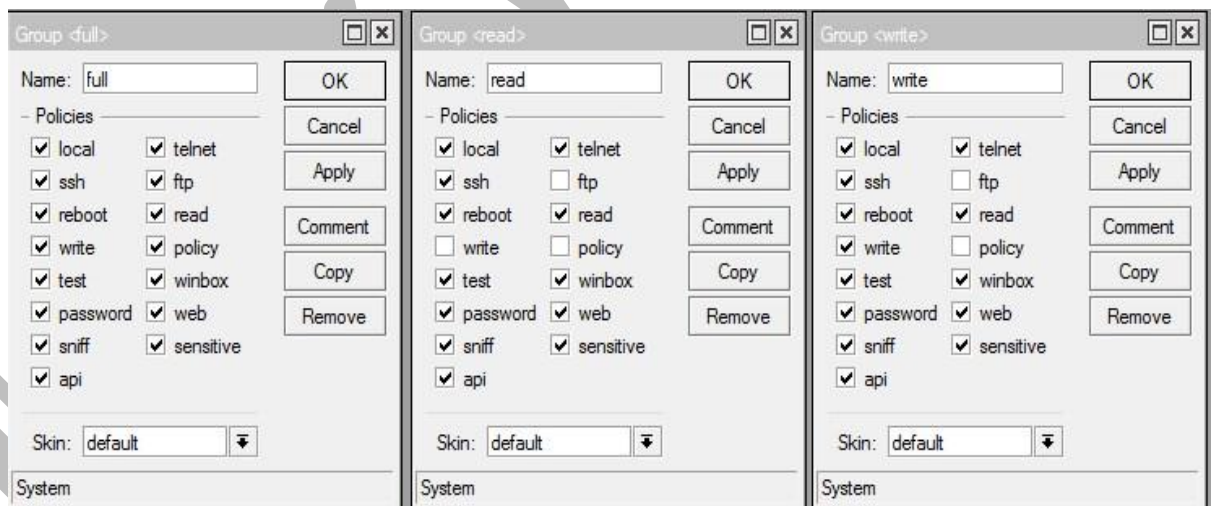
Group <full>

Name: full

OK

Policies

Cancel

local telnet

ssh ftp

Apply

reboot read

write policy

Comment

test winbox

Copy

password web

Remove

sniff sensitive

api

Skin: default

System

Group <read>

Name: read

OK

Policies

Cancel

local telnet

ssh ftp

Apply

reboot read

write policy

Comment

test winbox

Copy

password web

Remove

sniff sensitive

api

Skin: default

System

Group <write>

Name: write

OK

Policies

Cancel

local telnet

ssh ftp

Apply

reboot read

write policy

Comment

test winbox

Copy

password web

Remove

sniff sensitive

api

Skin: default

System